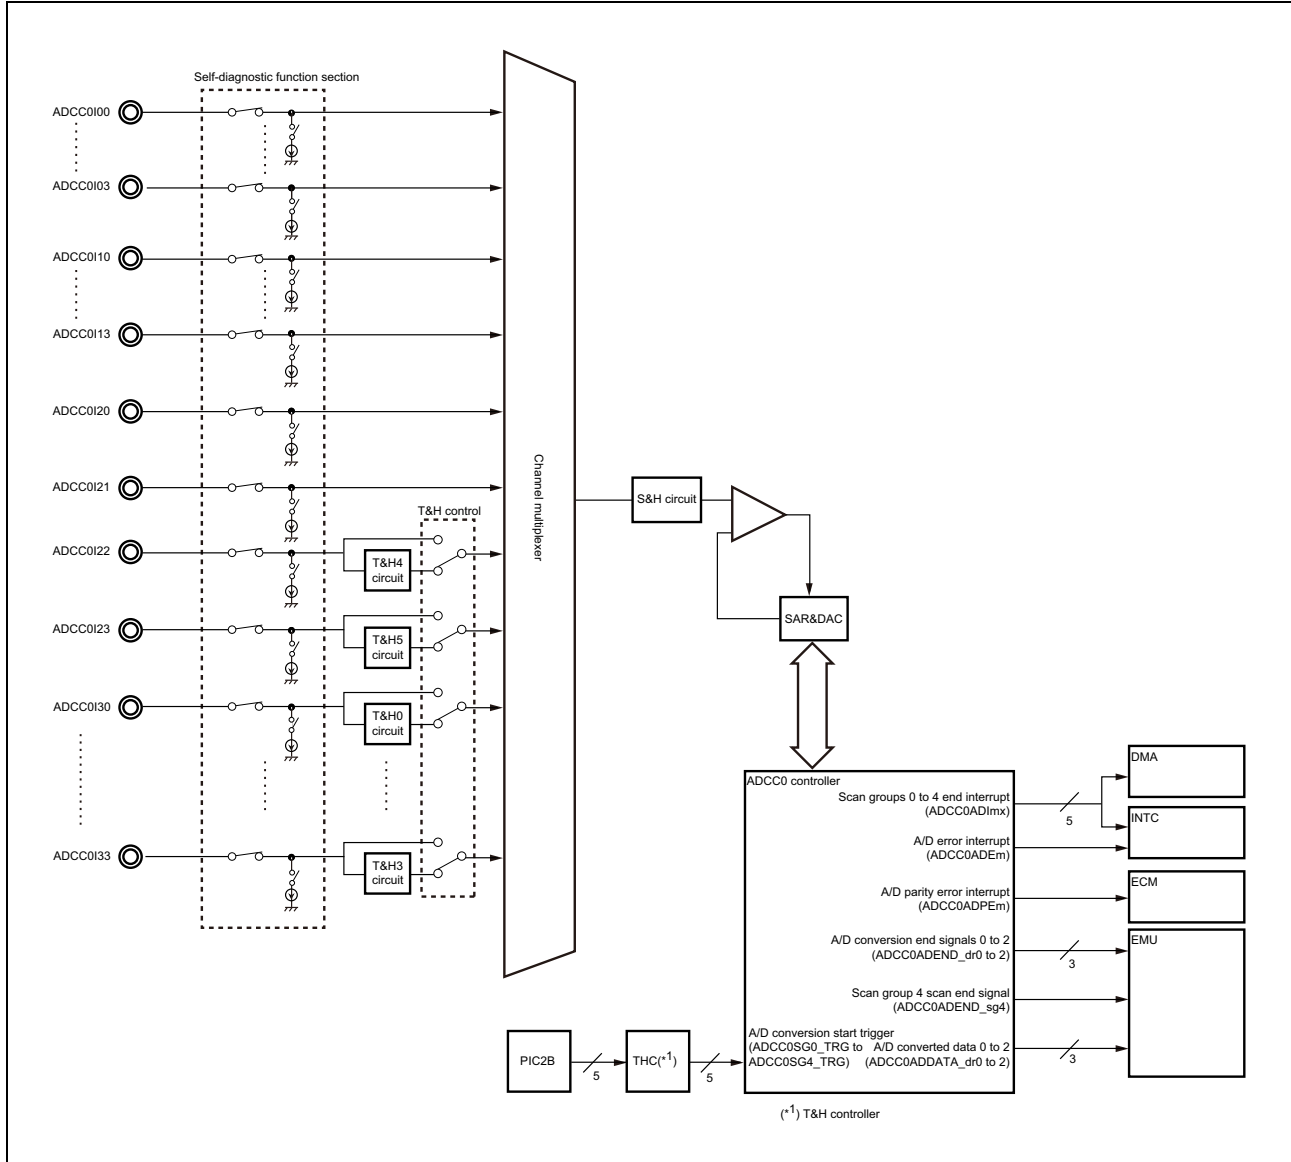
Self-diagnostic function section

ADCC0I00

ADCC0I03

ADCC0I10

ADCC0I13

ADCC0I20

ADCC0I21

ADCC0I22

ADCC0I23

ADCC0I30

ADCC0I33

T&H control

T&H4 circuit

T&H5 circuit

T&H0 circuit

T&H3 circuit

Channel multiplexer

S&H circuit

SAR&DAC

ADCC0 controller

Scan groups 0 to 4 end interrupt (ADCC0ADImx)

5

A/D error interrupt (ADCC0ADEm)

A/D parity error interrupt (ADCC0ADPEm)

A/D conversion end signals 0 to 2 (ADCC0ADEND_dr0 to 2)

3

Scan group 4 scan end signal (ADCC0ADEND_sg4)

A/D conversion start trigger (ADCC0SG0_TRG to ADCC0SG4_TRG)

A/D converted data 0 to 2 (ADCC0ADDATA_dr0 to 2)

3

DMA

INTC

ECM

EMU

PIC2B

5

THC($*^1$)

5

($*^1$) T&H controller